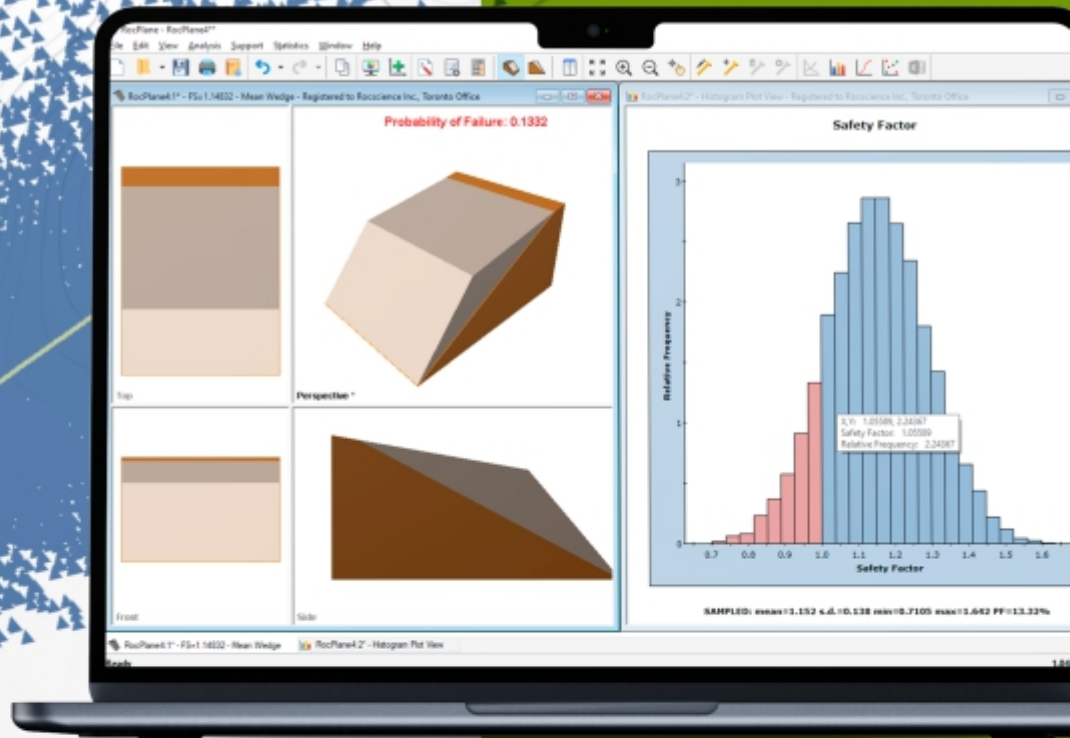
RocPlane - RocPlane4**

File Edit View Analysis Support Statistics Window Help

RocPlane4:1* - FS=1.14032 - Mean Wedge - Registered to Rocscience Inc., Toronto Office

Probability of Failure: 0.1332

Top

Perspective *

Front

Side

RocPlane4:2* - Histogram Plot View - Registered to Rocscience Inc., Toronto Office

Safety Factor

3

2

1

0

Relative Frequency

X,Y: 1.05589, 2.24067
Safety Factor: 1.05589
Relative Frequency: 2.24067

0.7 0.8 0.9 1.0 1.1 1.2 1.3 1.4 1.5 1.6

Safety Factor

SAMPLED: mean=1.152 s.d.=0.138 min=0.7105 max=1.642 PF=13.32%

RocPlane4:1* - FS=1.14032 - Mean Wedge

RocPlane4:2* - Histogram Plot View

Ready